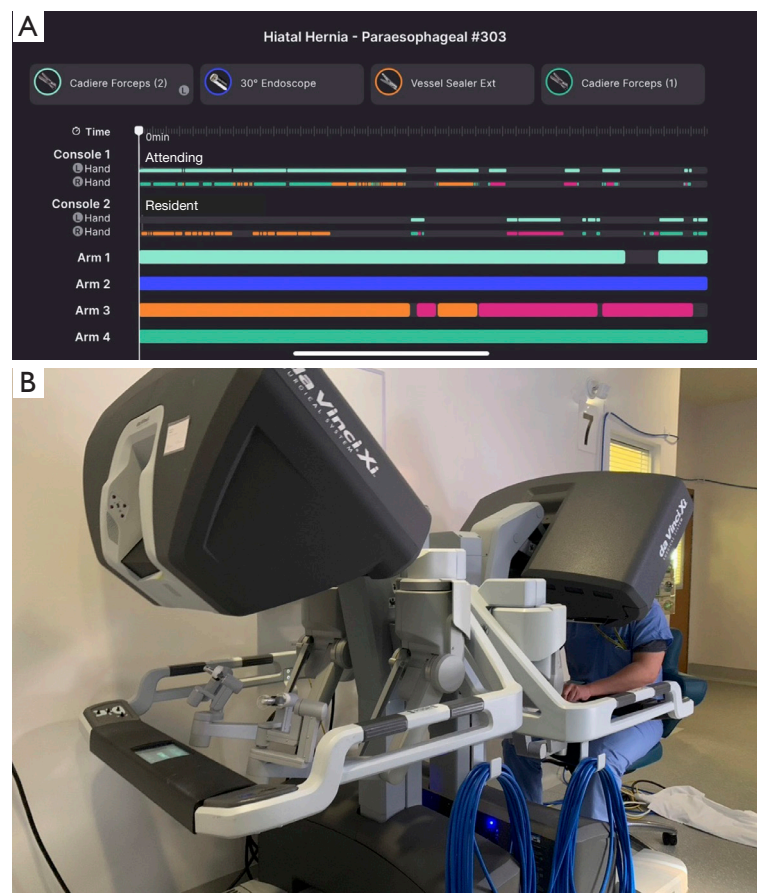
A

Hiatal Hernia - Paraesophageal #303

Cadiere Forceps (2) L

30° Endoscope

Vessel Sealer Ext

Cadiere Forceps (1)

Time

0min

Console 1

Attending

L Hand

R Hand

Console 2

Resident

L Hand

R Hand

Arm 1

Arm 2

Arm 3

Arm 4

B

da Vinci Xi SURGICAL SYSTEM

da Vinci Xi

7